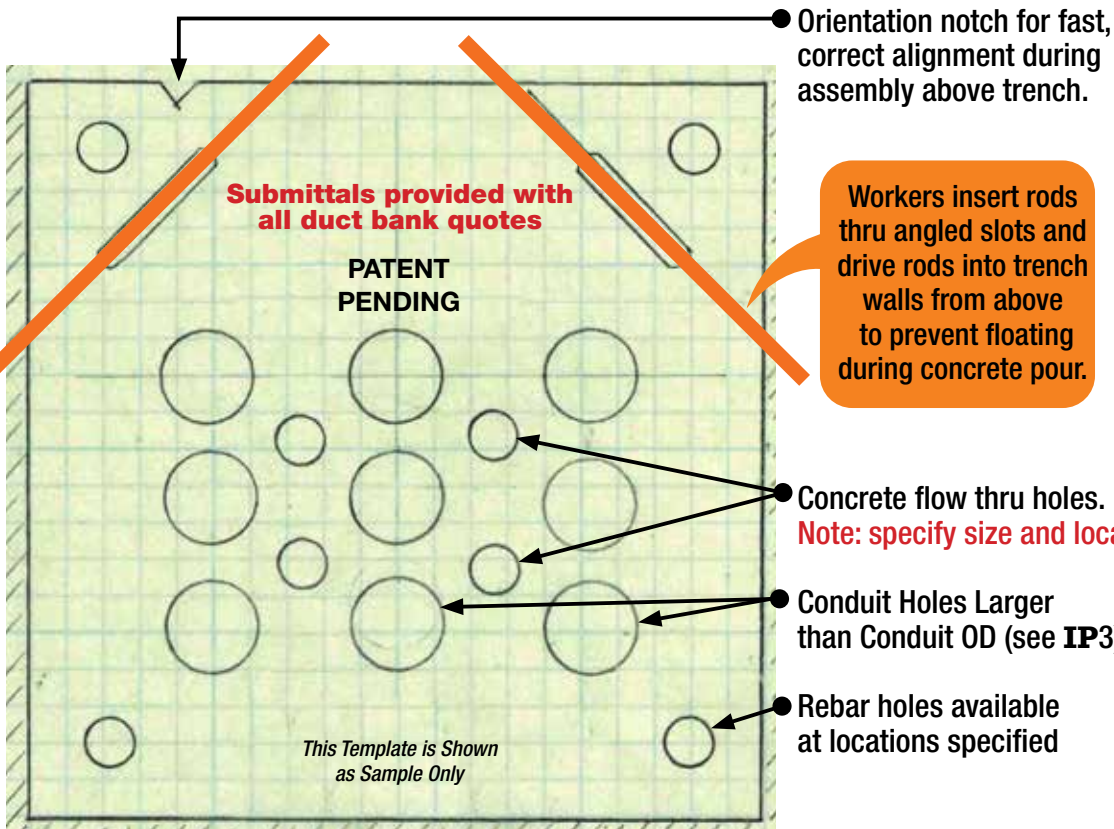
Orientation notch for fast, correct alignment during assembly above trench.

Submittals provided with all duct bank quotes

PATENT PENDING

Workers insert rods thru angled slots and drive rods into trench walls from above to prevent floating during concrete pour.

Concrete flow thru holes.
Note: specify size and loca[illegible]

Conduit Holes Larger than Conduit OD (see IP3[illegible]

Rebar holes available at locations specified

This Template is Shown as Sample Only